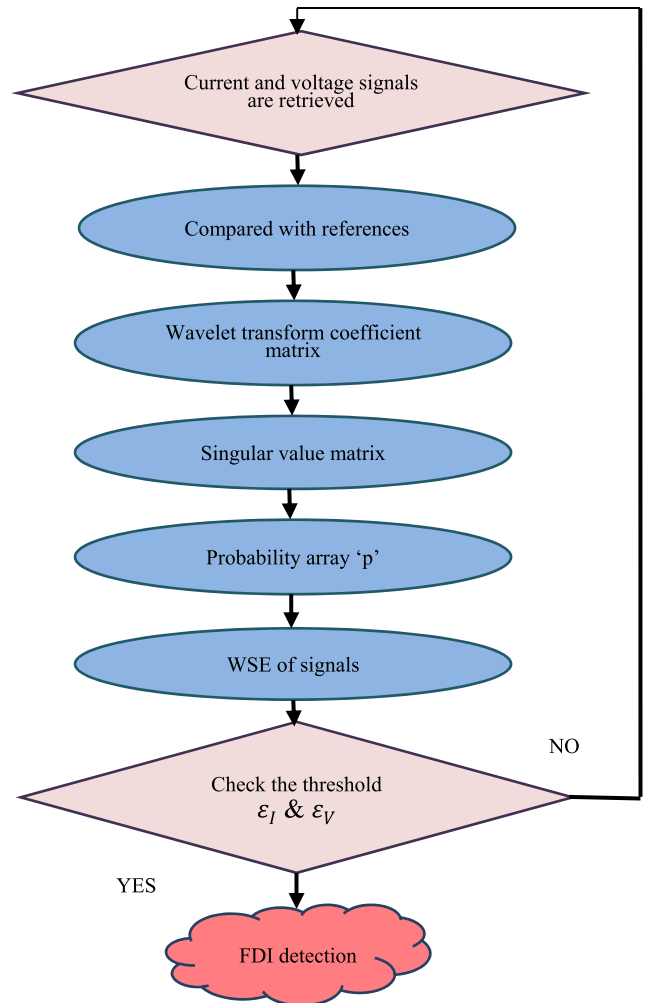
Current and voltage signals are retrieved

Compared with references

Wavelet transform coefficient matrix

Singular value matrix

Probability array ‘p’

WSE of signals

NO

Check the threshold $\varepsilon_I$ & $\varepsilon_V$

YES

FDI detection